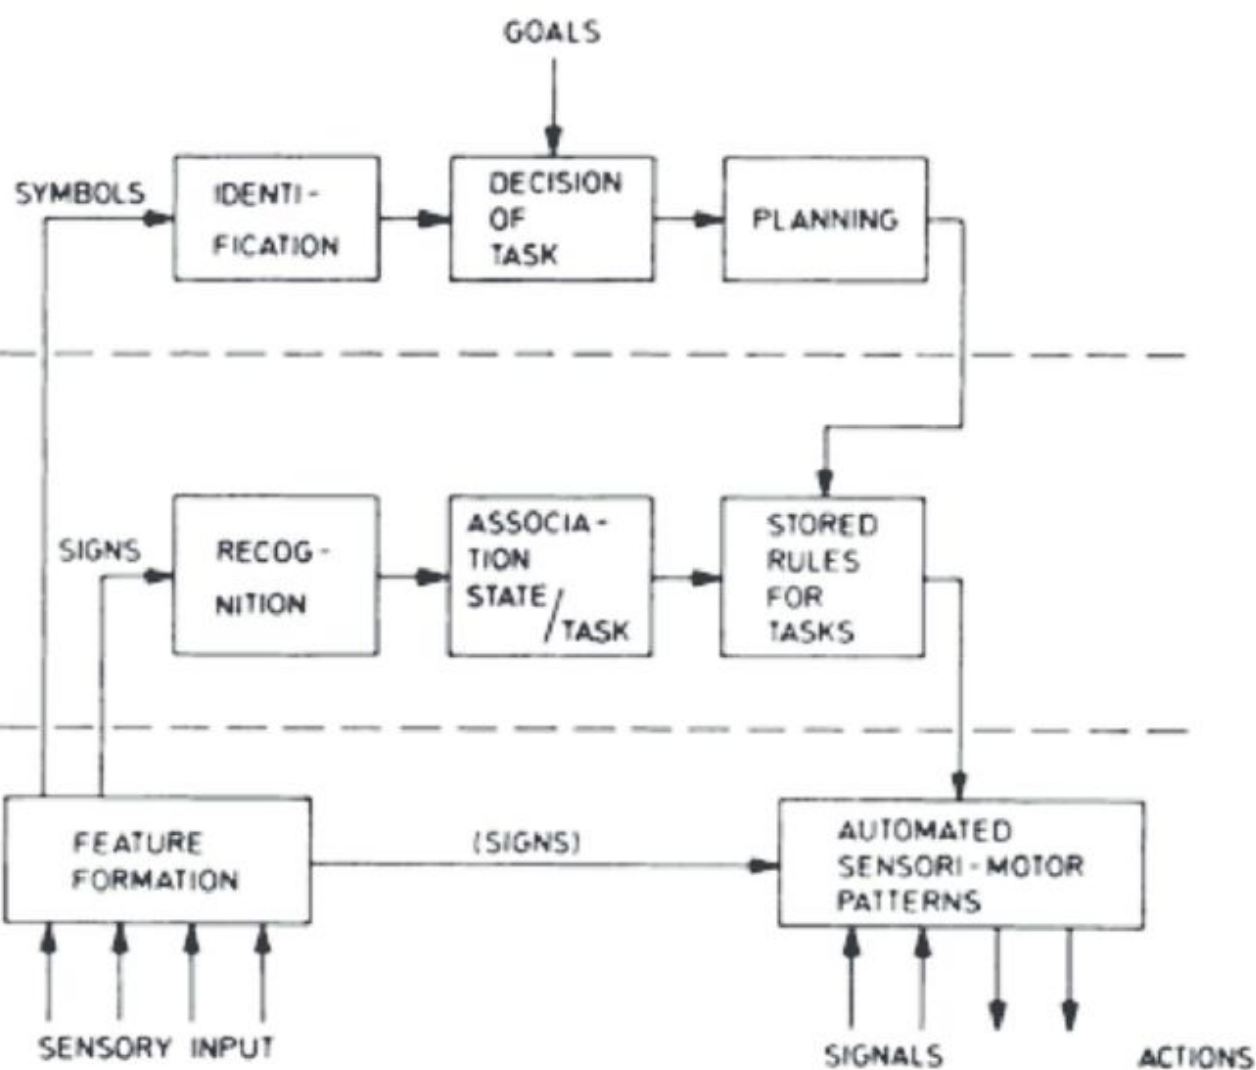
GOALS

SYMBOLS

IDENTIFICATION

DECISION OF TASK

PLANNING

SIGNS

RECOGNITION

ASSOCIATION STATE/TASK

STORED RULES FOR TASKS

FEATURE FORMATION

(SIGNS)

AUTOMATED SENSORI-MOTOR PATTERNS

SENSORY INPUT

SIGNALS

ACTIONS